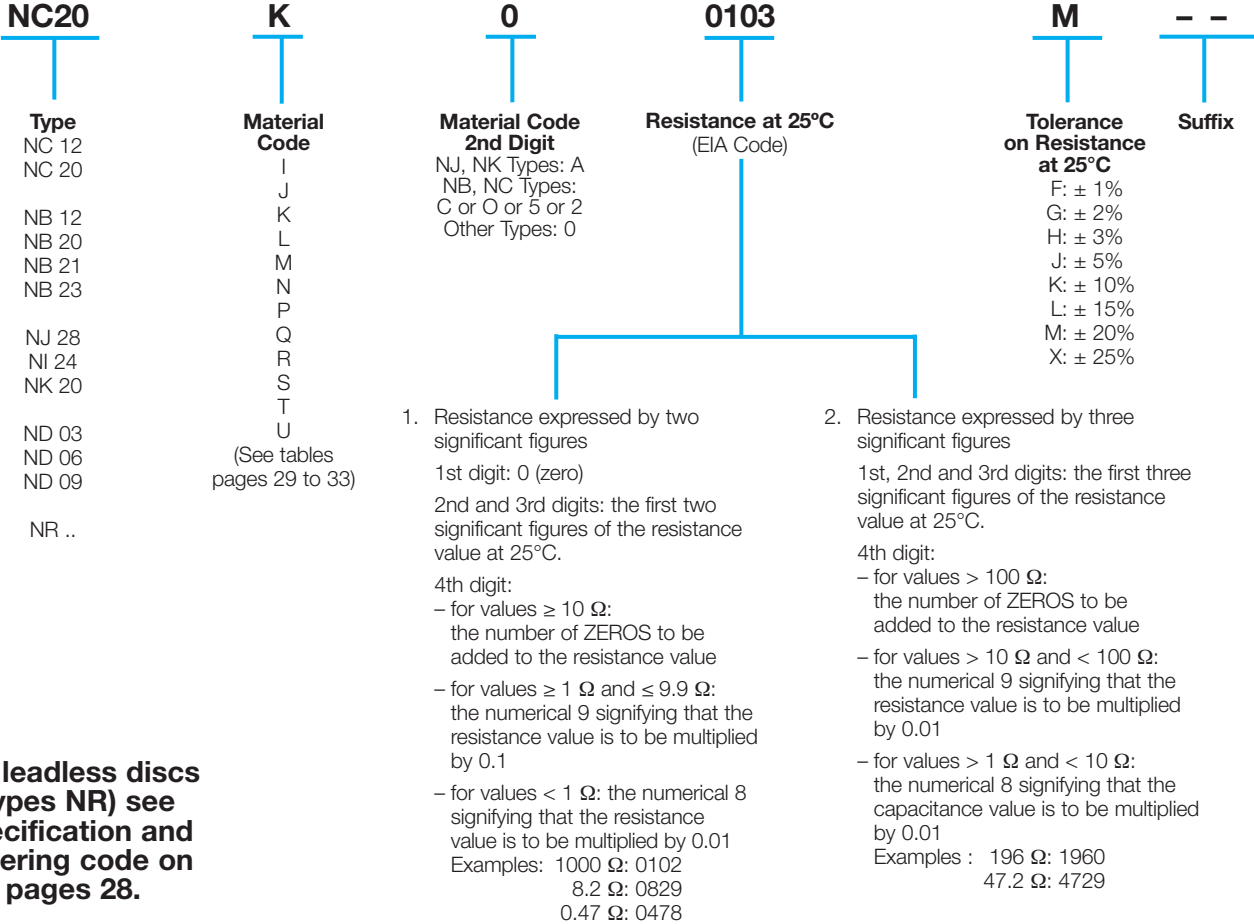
NC20 K 0 0103 M – –

Type
NC 12
NC 20

NB 12
NB 20
NB 21
NB 23

NJ 28
NI 24
NK 20

ND 03
ND 06
ND 09

NR ..

Material Code
I
J
K
L
M
N
P
Q
R
S
T
U
(See tables pages 29 to 33)

Material Code 2nd Digit
NJ, NK Types: A
NB, NC Types: C or O or 5 or 2
Other Types: 0

Resistance at 25ºC
(EIA Code)

Tolerance on Resistance at 25°C
F: ± 1%
G: ± 2%
H: ± 3%
J: ± 5%
K: ± 10%
L: ± 15%
M: ± 20%
X: ± 25%

Suffix

1. Resistance expressed by two significant figures

1st digit: 0 (zero)

2nd and 3rd digits: the first two significant figures of the resistance value at 25°C.

4th digit:
– for values ≥ 10 Ω: the number of ZEROS to be added to the resistance value
– for values ≥ 1 Ω and ≤ 9.9 Ω: the numerical 9 signifying that the resistance value is to be multiplied by 0.1
– for values < 1 Ω: the numerical 8 signifying that the resistance value is to be multiplied by 0.01
Examples: 1000 Ω: 0102
8.2 Ω: 0829
0.47 Ω: 0478

2. Resistance expressed by three significant figures

1st, 2nd and 3rd digits: the first three significant figures of the resistance value at 25°C.

4th digit:
– for values > 100 Ω: the number of ZEROS to be added to the resistance value
– for values > 10 Ω and < 100 Ω: the numerical 9 signifying that the resistance value is to be multiplied by 0.01
– for values > 1 Ω and < 10 Ω: the numerical 8 signifying that the capacitance value is to be multiplied by 0.01
Examples : 196 Ω: 1960
47.2 Ω: 4729

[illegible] leadless discs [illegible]ypes NR) see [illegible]ecification and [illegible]ering code on pages 28.